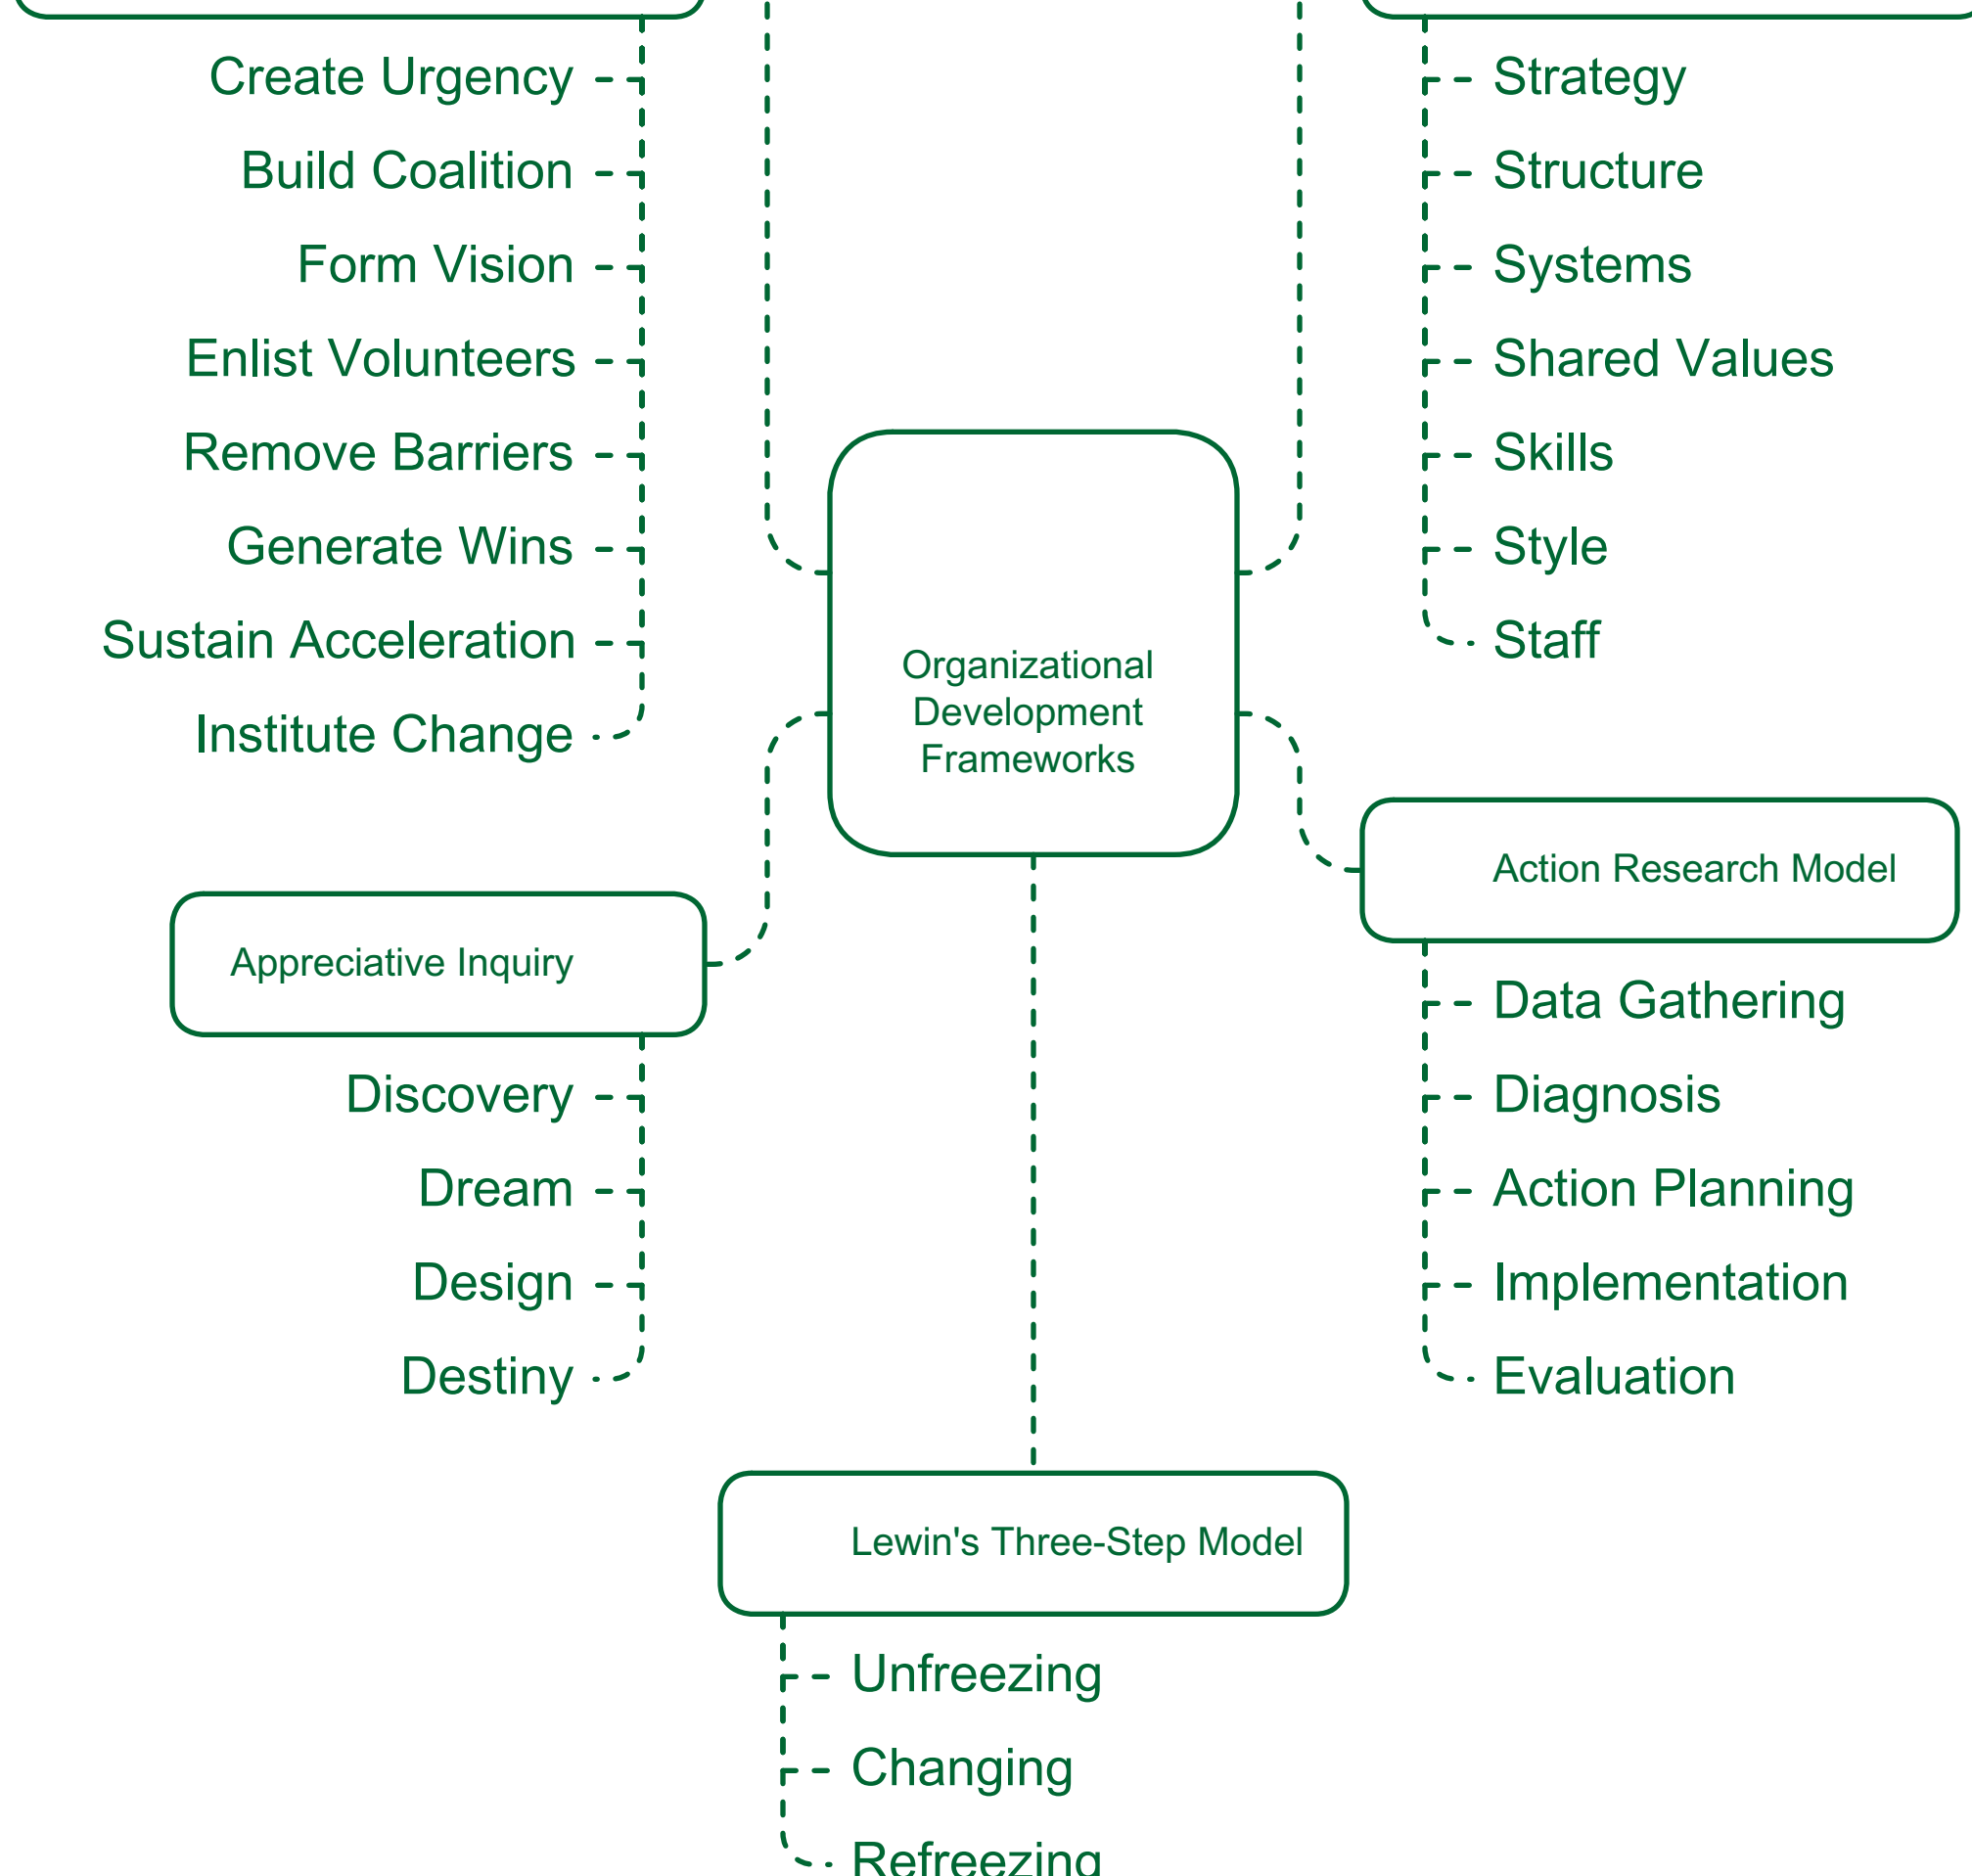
Create Urgency
Build Coalition
Form Vision
Enlist Volunteers
Remove Barriers
Generate Wins
Sustain Acceleration
Institute Change

Strategy
Structure
Systems
Shared Values
Skills
Style
Staff

Organizational Development Frameworks

Action Research Model
Data Gathering
Diagnosis
Action Planning
Implementation
Evaluation

Appreciative Inquiry
Discovery
Dream
Design
Destiny

Lewin's Three-Step Model
Unfreezing
Changing
Refreezing